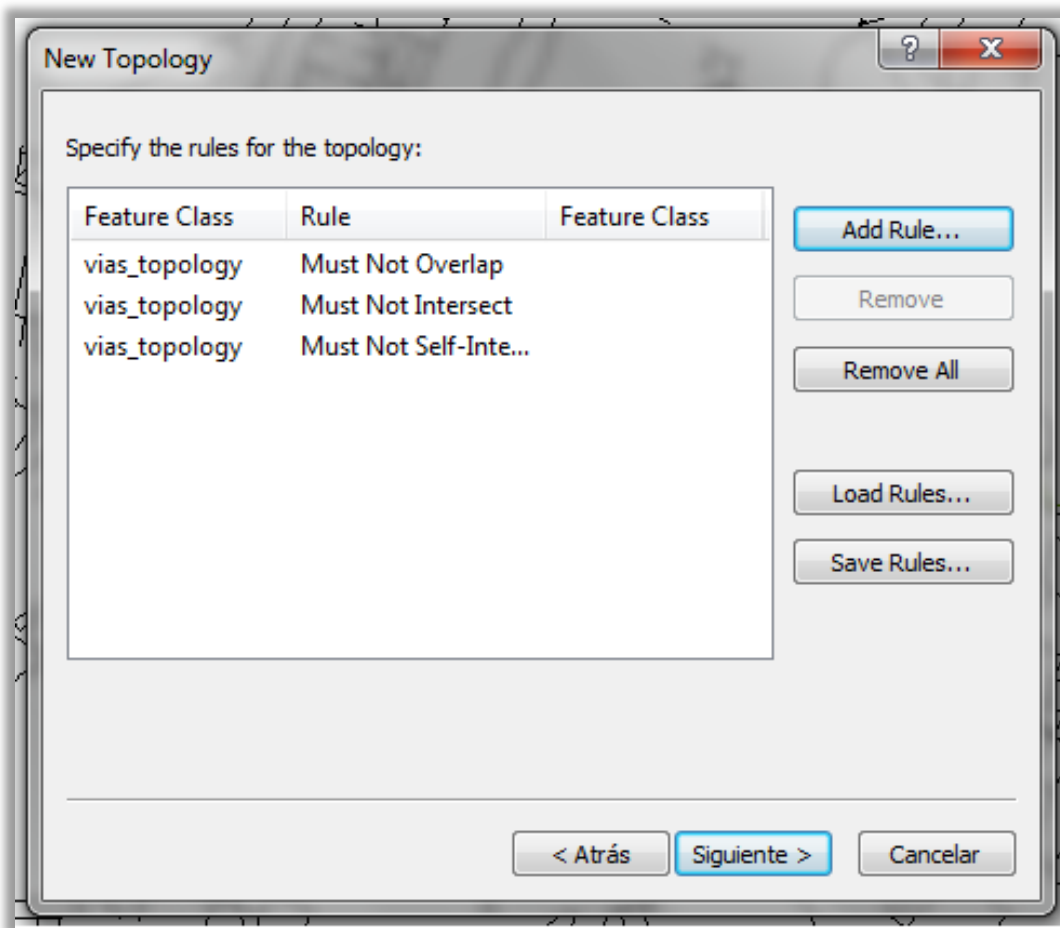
New Topology

?

X

Specify the rules for the topology:

| Feature Class | Rule | Feature Class |
|---|---|---|
| vias_topology | Must Not Overlap | |
| vias_topology | Must Not Intersect | |
| vias_topology | Must Not Self-Inte... | |

Add Rule...

Remove

Remove All

Load Rules...

Save Rules...

< Atrás

Siguiente >

Cancelar